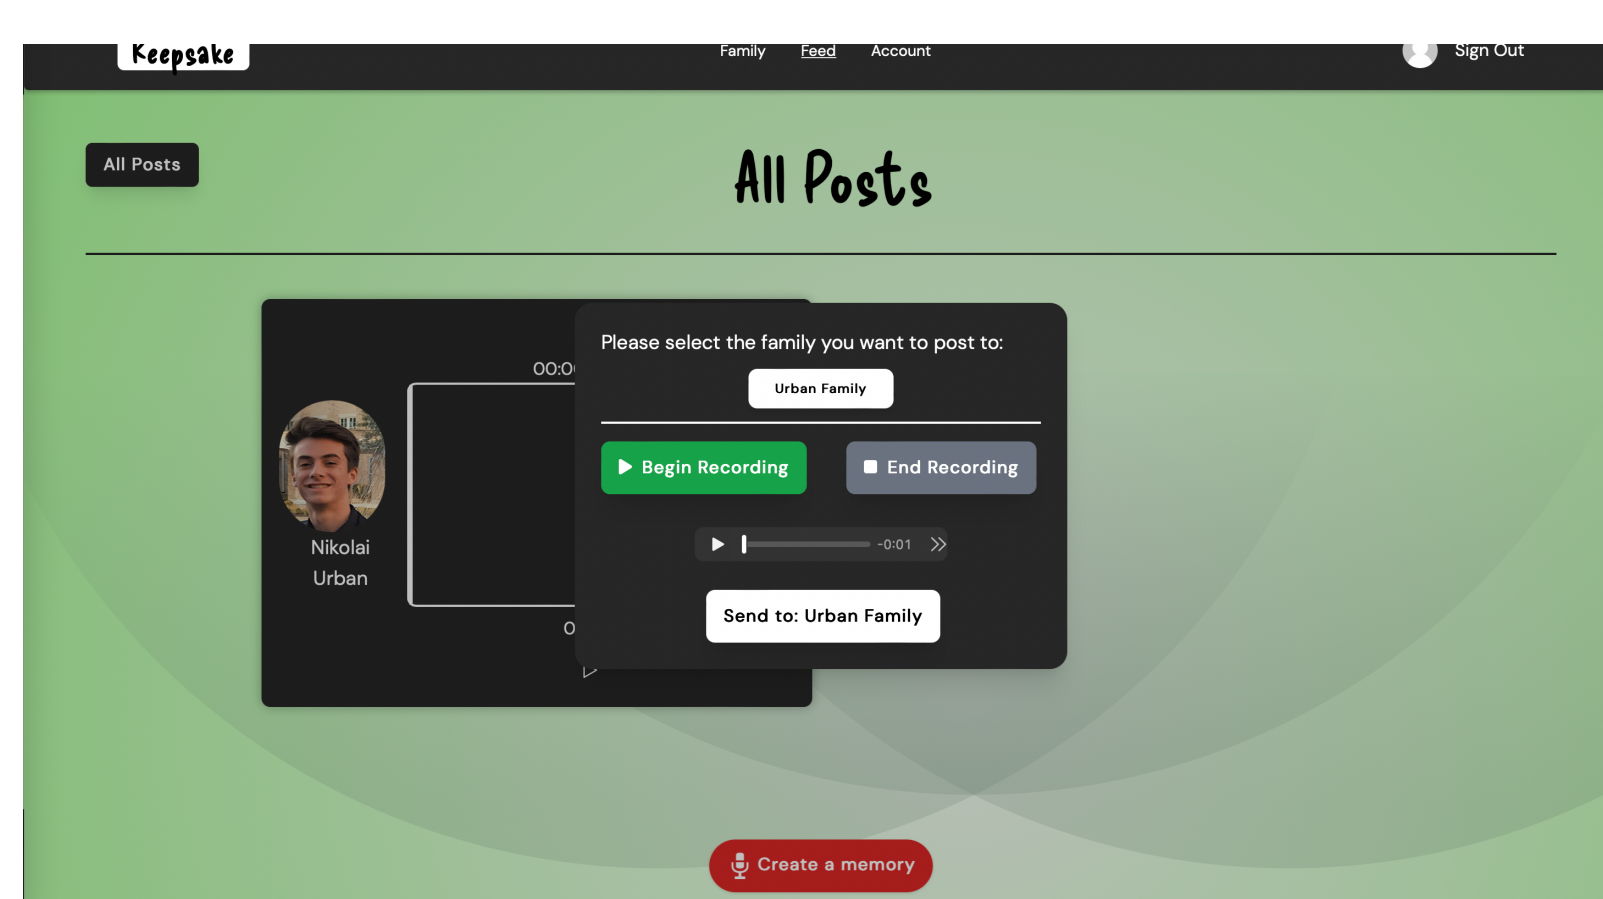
Keepsake

Family Feed Account

Sign Out

All Posts

All Posts

00:0

Nikolai Urban

0

Please select the family you want to post to:

Urban Family

Begin Recording

End Recording

-0:01

Send to: Urban Family

Create a memory